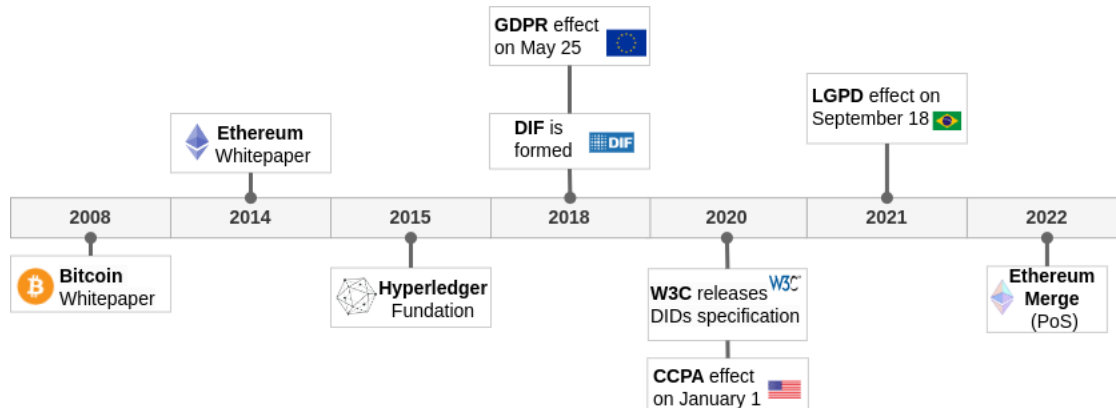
GDPR effect on May 25

Ethereum Whitepaper

DIF is formed DIF

LGPD effect on September 18

| 2008 | 2014 | 2015 | 2018 | 2020 | 2021 | 2022 |
|---|---|---|---|---|---|---|

Bitcoin Whitepaper

Hyperledger Fundation

W3C releases DIDs specification W3C

CCPA effect on January 1

Ethereum Merge (PoS)